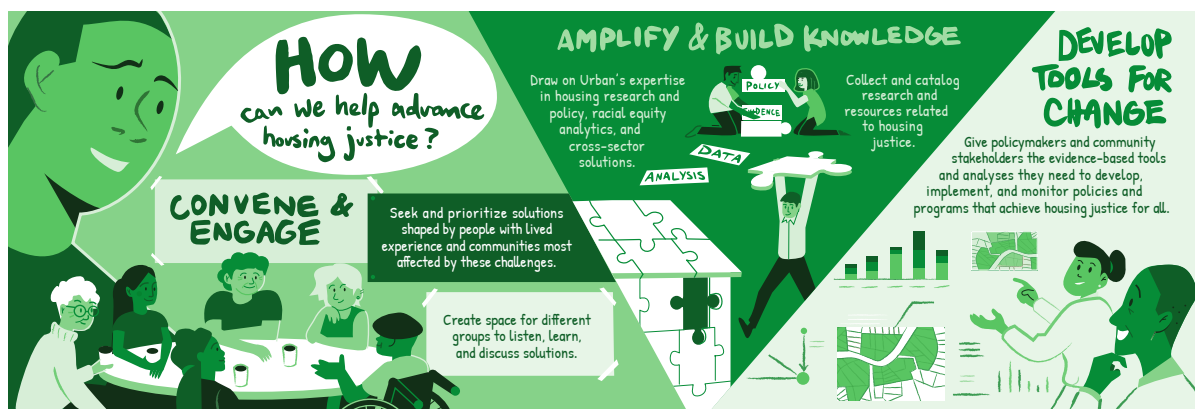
HOW
can we help advance housing justice?

CONVENE & ENGAGE

Seek and prioritize solutions shaped by people with lived experience and communities most affected by these challenges.

Create space for different groups to listen, learn, and discuss solutions.

AMPLIFY & BUILD KNOWLEDGE

Draw on Urban's expertise in housing research and policy, racial equity analytics, and cross-sector solutions.

POLICY
EVIDENCE
DATA
ANALYSIS

Collect and catalog research and resources related to housing justice.

DEVELOP TOOLS FOR CHANGE

Give policymakers and community stakeholders the evidence-based tools and analyses they need to develop, implement, and monitor policies and programs that achieve housing justice for all.